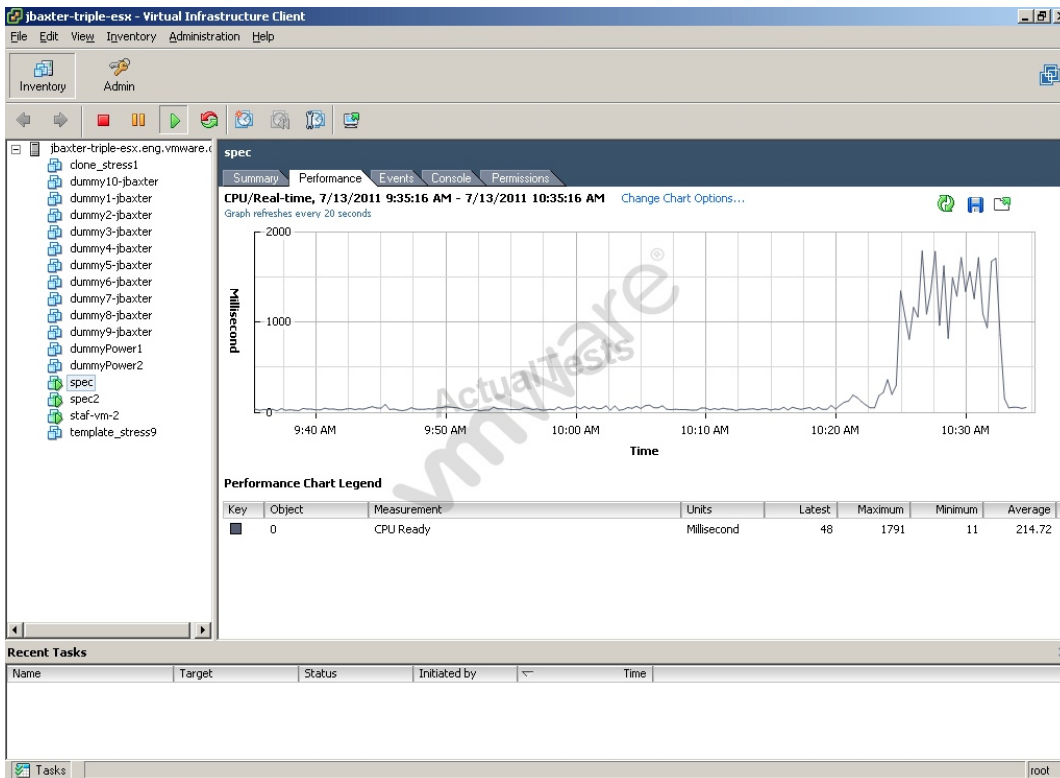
jbaxter-triple-esx - Virtual Infrastructure Client

File Edit View Inventory Administration Help

Inventory Admin

jbaxter-triple-esx.eng.vmware.c
clone_stress1
dummy10-jbaxter
dummy1-jbaxter
dummy2-jbaxter
dummy3-jbaxter
dummy4-jbaxter
dummy5-jbaxter
dummy6-jbaxter
dummy7-jbaxter
dummy8-jbaxter
dummy9-jbaxter
dummyPower1
dummyPower2
spec
spec2
staf-vm-2
template_stress9

spec

Summary Performance Events Console Permissions

CPU/Real-time, 7/13/2011 9:35:16 AM - 7/13/2011 10:35:16 AM Change Chart Options...

Graph refreshes every 20 seconds

Millisecond

2000
1000
0

9:40 AM 9:50 AM 10:00 AM 10:10 AM 10:20 AM 10:30 AM

Time

ActualTests

vmware®

Performance Chart Legend

| Key | Object | Measurement | Units | Latest | Maximum | Minimum | Average |
|---|---|---|---|---|---|---|---|
| ■ | 0 | CPU Ready | Millisecond | 48 | 1791 | 11 | 214.72 |

Recent Tasks

| Name | Target | Status | Initiated by | | Time |
|---|---|---|---|---|---|

Tasks root